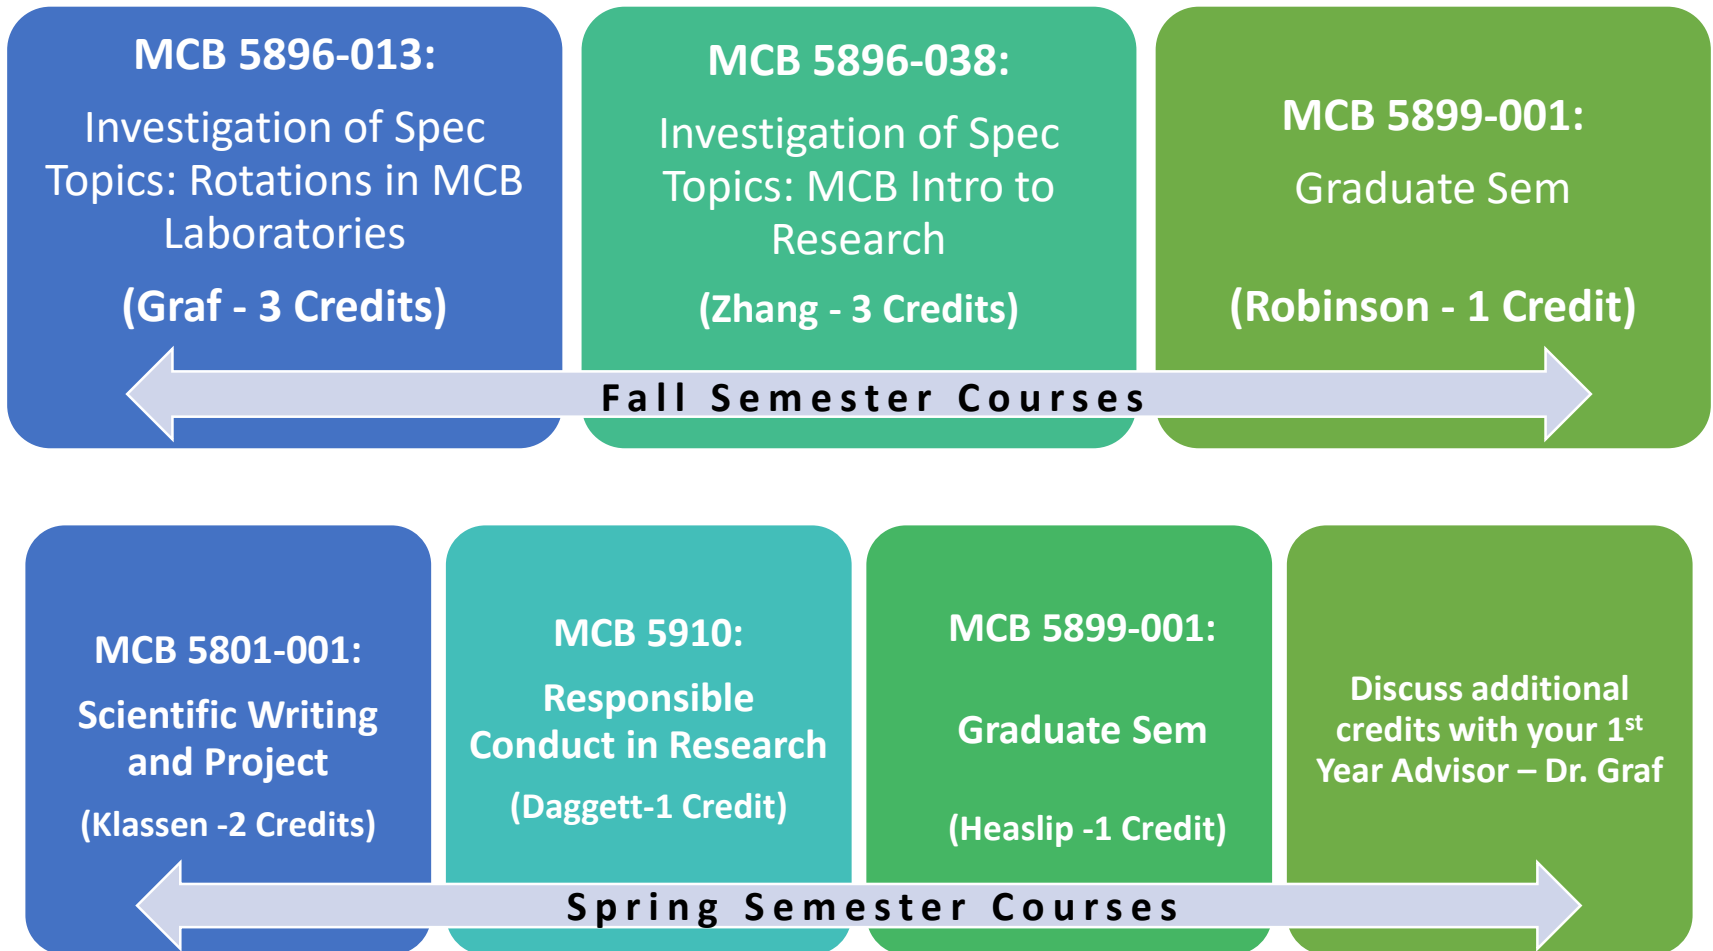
MCB 5896-013:

Investigation of Spec Topics: Rotations in MCB Laboratories

(Graf - 3 Credits)

MCB 5896-038:

Investigation of Spec Topics: MCB Intro to Research

(Zhang - 3 Credits)

MCB 5899-001:

Graduate Sem

(Robinson - 1 Credit)

Fall Semester Courses

MCB 5801-001:

Scientific Writing and Project

(Klassen -2 Credits)

MCB 5910:

Responsible Conduct in Research

(Daggett-1 Credit)

MCB 5899-001:

Graduate Sem

(Heaslip -1 Credit)

Discuss additional credits with your 1$^{st}$ Year Advisor – Dr. Graf

Spring Semester Courses